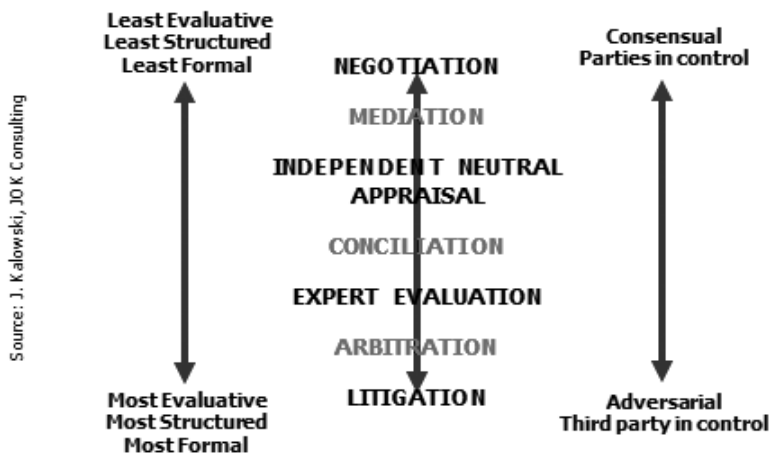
Source: J. Kalowski, JOK Consulting

Least Evaluative
Least Structured
Least Formal

NEGOTIATION

MEDIATION

INDEPENDENT NEUTRAL APPRAISAL

CONCILIATION

EXPERT EVALUATION

ARBITRATION

LITIGATION

Consensual
Parties in control

Most Evaluative
Most Structured
Most Formal

Adversarial
Third party in control